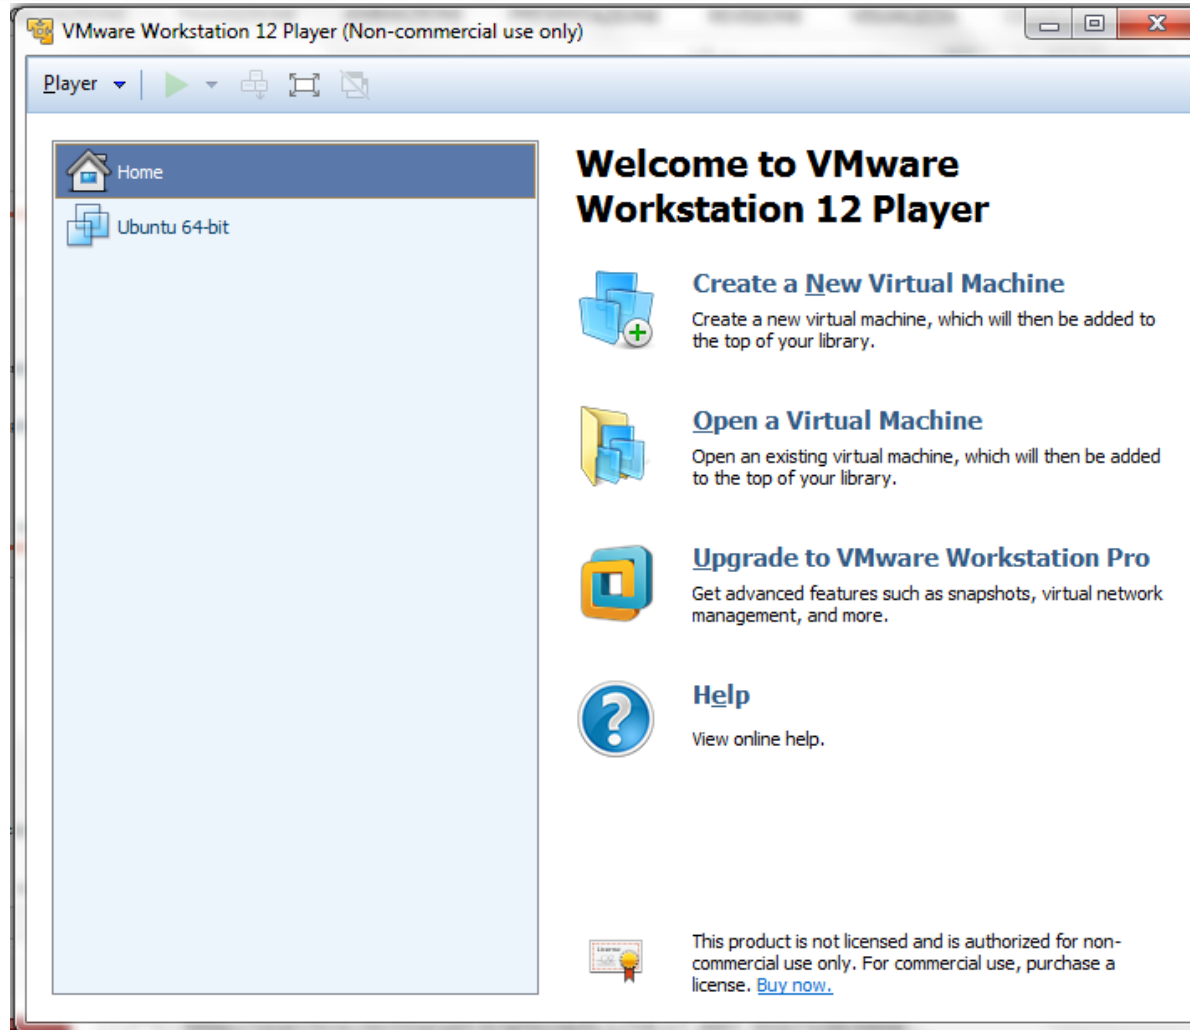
VMware Workstation 12 Player (Non-commercial use only)

Player

Home

Ubuntu 64-bit

Welcome to VMware Workstation 12 Player

Create a New Virtual Machine
Create a new virtual machine, which will then be added to the top of your library.

Open a Virtual Machine
Open an existing virtual machine, which will then be added to the top of your library.

Upgrade to VMware Workstation Pro
Get advanced features such as snapshots, virtual network management, and more.

Help
View online help.

This product is not licensed and is authorized for non-commercial use only. For commercial use, purchase a license. Buy now.